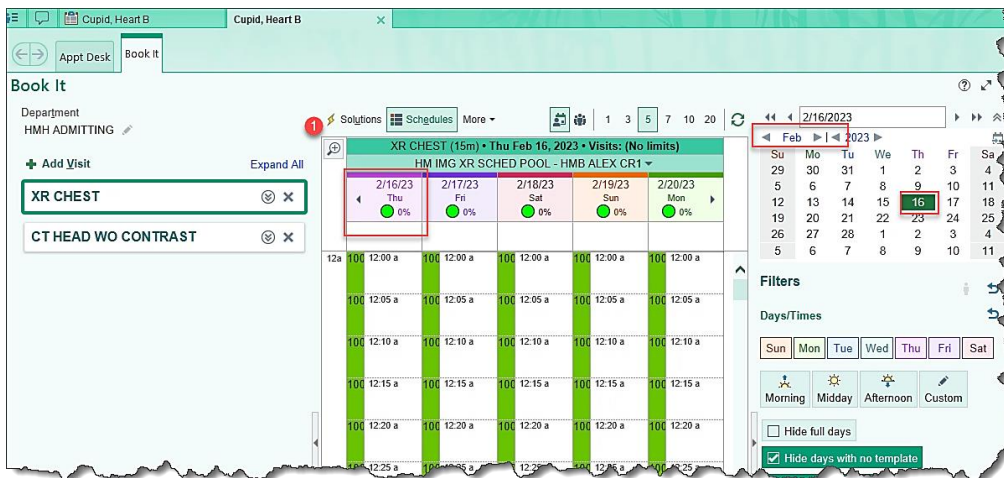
Cupid, Heart B | Cupid, Heart B ×

Appt Desk | Book It

Book It

Department
HMH ADMITTING

+ Add Visit    Expand All

XR CHEST

CT HEAD WO CONTRAST

Solutions | Schedules | More ▾ | 1 | 3 | 5 | 7 | 10 | 20

1

XR CHEST (15m) • Thu Feb 16, 2023 • Visits: (No limits)
HM IMG XR SCHED POOL - HMB ALEX CR1 ▾

| 2/16/23 Thu 0% | 2/17/23 Fri 0% | 2/18/23 Sat 0% | 2/19/23 Sun 0% | 2/20/23 Mon 0% |
|---|---|---|---|---|
| 100 12:00 a | 100 12:00 a | 100 12:00 a | 100 12:00 a | 100 12:00 a |
| 100 12:05 a | 100 12:05 a | 100 12:05 a | 100 12:05 a | 100 12:05 a |
| 100 12:10 a | 100 12:10 a | 100 12:10 a | 100 12:10 a | 100 12:10 a |
| 100 12:15 a | 100 12:15 a | 100 12:15 a | 100 12:15 a | 100 12:15 a |
| 100 12:20 a | 100 12:20 a | 100 12:20 a | 100 12:20 a | 100 12:20 a |
| 100 12:25 a | 100 12:25 a | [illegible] | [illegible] | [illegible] |

12a

2/16/2023

Feb 2023

| Su | Mo | Tu | We | Th | Fr | Sa |
|---|---|---|---|---|---|---|
| 29 | 30 | 31 | 1 | 2 | 3 | 4 |
| 5 | 6 | 7 | 8 | 9 | 10 | 11 |
| 12 | 13 | 14 | 15 | 16 | 17 | 18 |
| 19 | 20 | 21 | 22 | 23 | 24 | 25 |
| 26 | 27 | 28 | 1 | 2 | 3 | 4 |
| 5 | 6 | 7 | 8 | 9 | 10 | 11 |

Filters

Days/Times

Sun | Mon | Tue | Wed | Thu | Fri | Sat

Morning | Midday | Afternoon | Custom

Hide full days

Hide days with no template